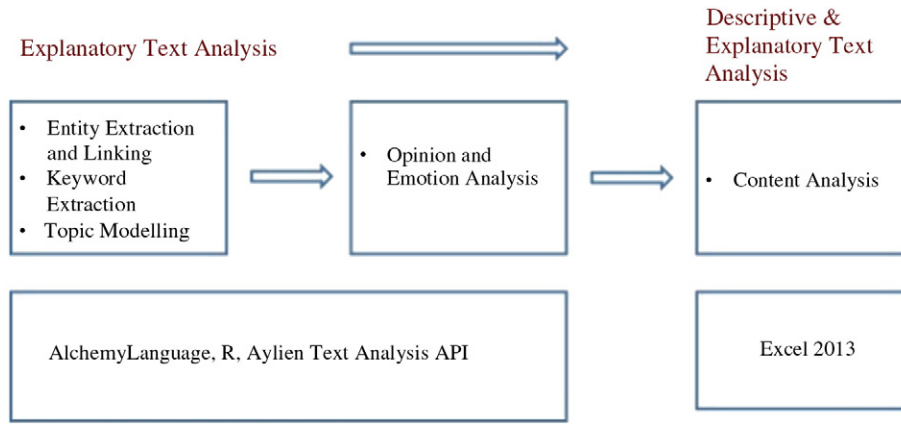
Explanatory Text Analysis

Descriptive & Explanatory Text Analysis

- Entity Extraction and Linking
- Keyword Extraction
- Topic Modelling

- Opinion and Emotion Analysis

- Content Analysis

AlchemyLanguage, R, Aylien Text Analysis API

Excel 2013